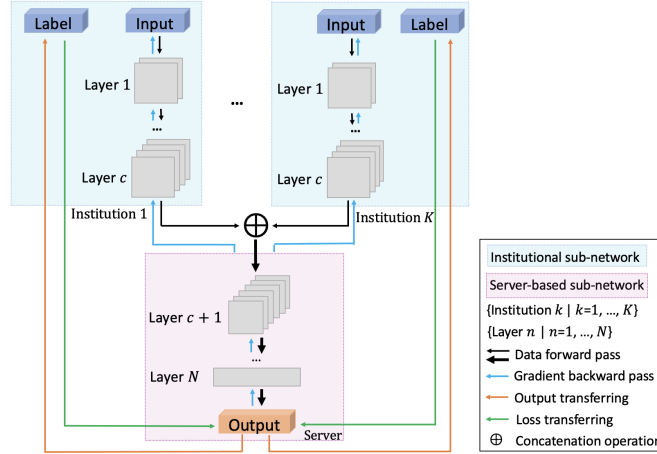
Label

Input

Layer 1

...

Layer $c$

Institution 1

...

Input

Label

Layer 1

...

Layer $c$

Institution $K$

$\oplus$

Layer $c+1$

...

Layer $N$

Output

Server

Institutional sub-network

Server-based sub-network

{Institution $k$ | $k$=1, ..., $K$}

{Layer $n$ | $n$=1, ..., $N$}

Data forward pass

Gradient backward pass

Output transferring

Loss transferring

$\oplus$ Concatenation operation